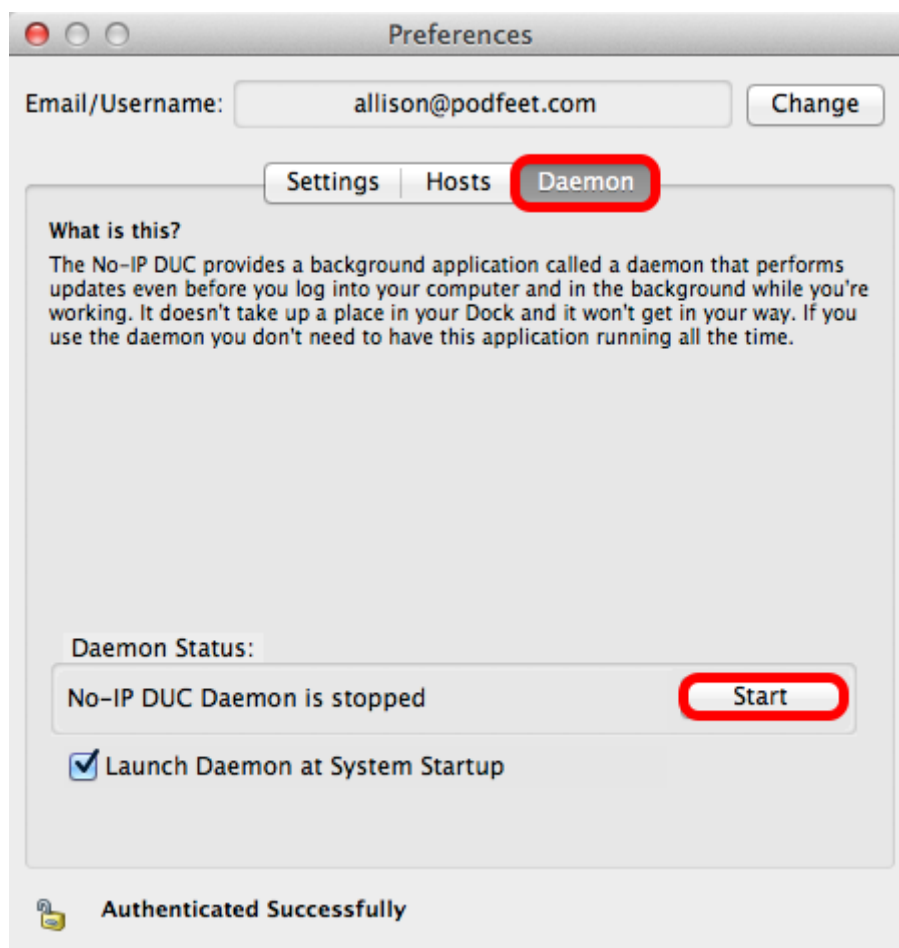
Preferences

Email/Username: allison@podfeet.com Change

Settings Hosts Daemon

What is this?

The No-IP DUC provides a background application called a daemon that performs updates even before you log into your computer and in the background while you're working. It doesn't take up a place in your Dock and it won't get in your way. If you use the daemon you don't need to have this application running all the time.

Daemon Status:

No-IP DUC Daemon is stopped Start

Launch Daemon at System Startup

Authenticated Successfully